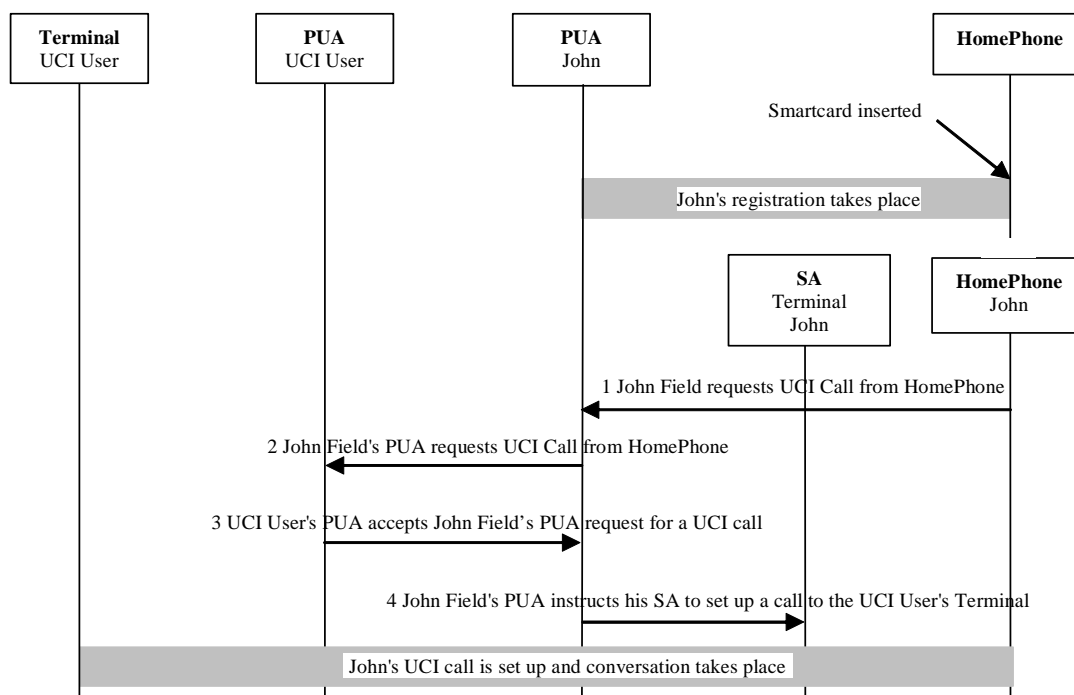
**Terminal**
UCI User

**PUA**
UCI User

**PUA**
John

**HomePhone**

Smartcard inserted

John's registration takes place

**SA**
Terminal
John

**HomePhone**
John

1 John Field requests UCI Call from HomePhone

2 John Field's PUA requests UCI Call from HomePhone

3 UCI User's PUA accepts John Field's PUA request for a UCI call

4 John Field's PUA instructs his SA to set up a call to the UCI User's Terminal

John's UCI call is set up and conversation takes place